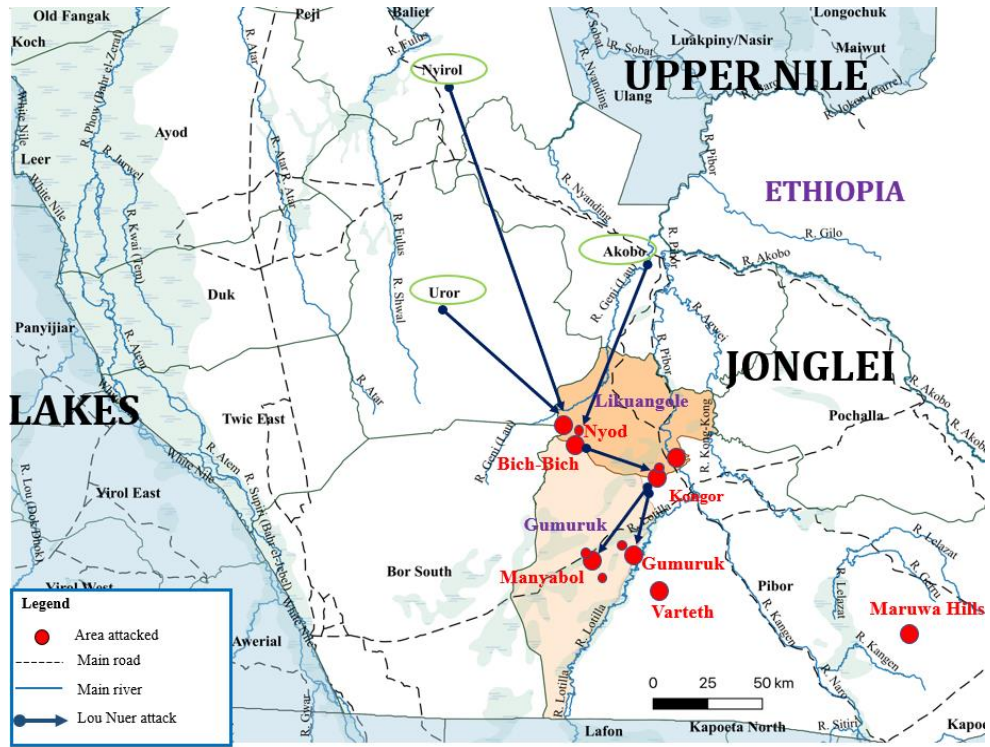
Old Fangak
Koch
Panyijiar
Leer
Ayod
Duk
Twic East
LAKES
Yirol East
Yirol West
Awerial
Bor South
Pigi
Baliet
Nyirol
Uror
Akobo
UPPER NILE
Luakpiny/Nasir
Longochuk
Maiwut
Ulang
ETHIOPIA
JONGLEI
Likuangole
Nyod
Bich-Bich
Kongor
Gumuruk
Gumuruk
Manyabol
Varteth
Pibor
Pochalla
Maruwa Hills
Lafon
Kapoeta North
Kapoe
White Nile
R. Phow (Bahr el-Zeraf)
R. Jurweil
R. Kwai (Tem)
R. Atem
R. Atar
R. Fulus
R. Shwal
R. Sobat
R. Nyanding
R. Pibor
R. Gilo
R. Akobo
R. Agwei
R. Geni (Lau)
R. Kong-Kong
R. Lotilla
R. Kangen
R. Lelazat
R. Lou (Doki Dhoki)
R. Sunkit (Bahr el-Jebel)
R. Gwar
R. Jokou (Garre)
R. Sitiri
0 25 50 km
Legend
Area attacked
Main road
Main river
Lou Nuer attack